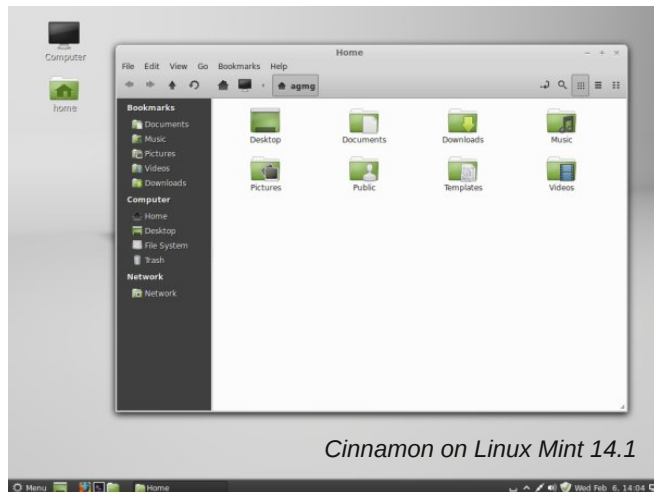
Computer

home

Home

File Edit View Go Bookmarks Help

agmg

Bookmarks
Documents
Music
Pictures
Videos
Downloads
Computer
Home
Desktop
File System
Trash
Network
Network

Desktop
Documents
Downloads
Music
Pictures
Public
Templates
Videos

Cinnamon on Linux Mint 14.1

Menu
Home
Wed Feb 6, 14:04